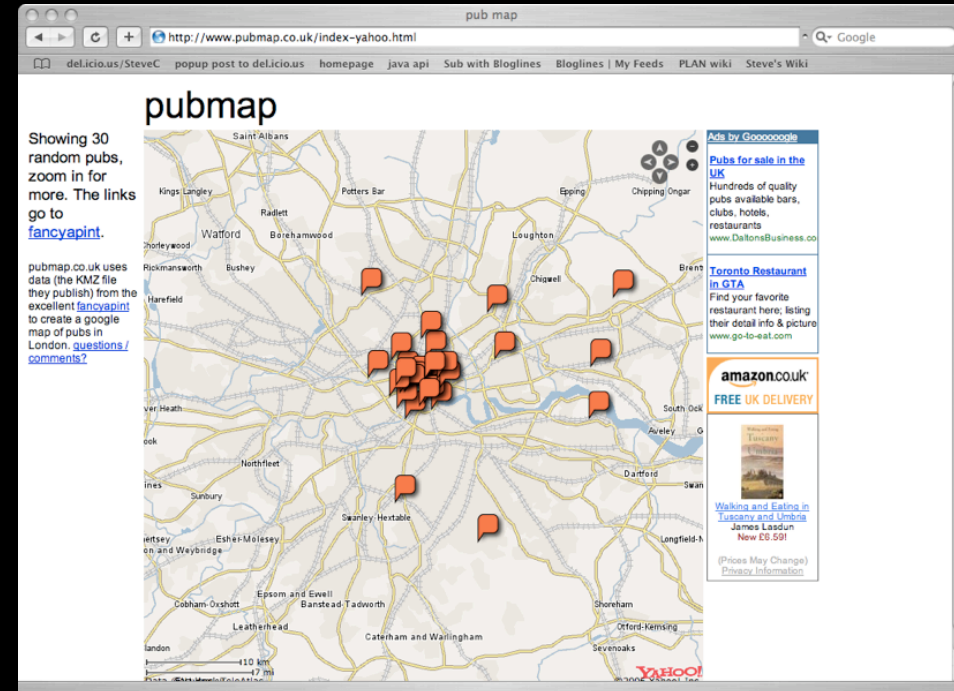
pub map

http://www.pubmap.co.uk/index-yahoo.html

Q- Google

del.icio.us/SteveC popup post to del.icio.us homepage java api Sub with Bloglines Bloglines | My Feeds PLAN wiki Steve's Wiki

pubmap

Showing 30 random pubs, zoom in for more. The links go to fancyapint.

pubmap.co.uk uses data (the KMZ file they publish) from the excellent fancyapint to create a google map of pubs in London. questions / comments?

Saint Albans
Kings Langley
Potters Bar
Epping
Chipping Ongar
Radlett
Watford
Borehamwood
Loughton
Chorleywood
Rickmansworth
Bushey
Chigwell
Brent
Harefield
Heath
South Ock
Aveley
ook
Northfleet
Dartford
Swan
Sunbury
Swanley Hextable
ertsey
Esher-Molesey
Longfield-N
on and Weybridge
Epsom and Ewell
Cobham-Oxshott
Banstead-Tadworth
Shoreham
Leatherhead
Otford-Kemsing
Caterham and Warlingham
Sevenoaks
ndon
10 km
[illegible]
YAHOO!
© 2005 Yahoo! Inc

Ads by Goooooogle

Pubs for sale in the UK
Hundreds of quality pubs available bars, clubs, hotels, restaurants
www.DaltonsBusiness.co

Toronto Restaurant in GTA
Find your favorite restaurant here; listing their detail info & picture
www.go-to-eat.com

amazon.co.uk
FREE UK DELIVERY

Walking and Eating in Tuscany
Walking and Eating in Tuscany and Umbria
James Lasdun
New £6.59!

(Prices May Change)
Privacy Information